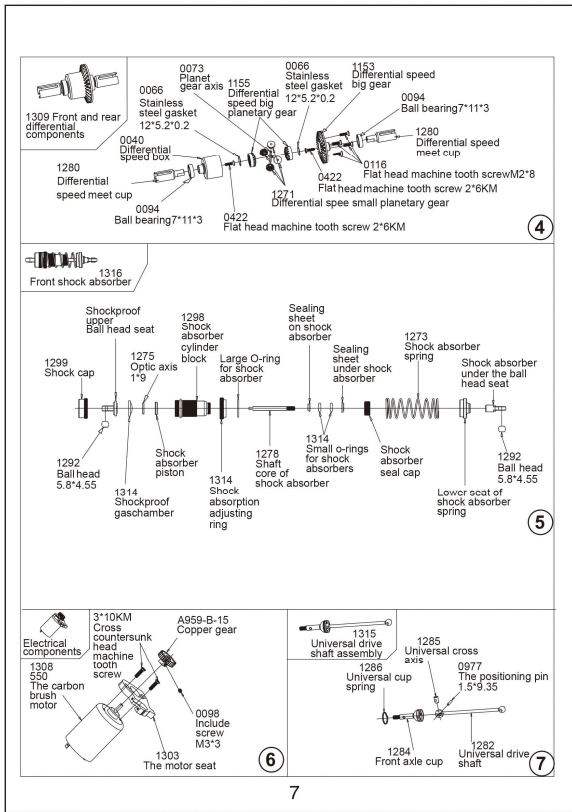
1309 Front and rear differential components

0073 Planet gear axis

0066 Stainless steel gasket 12*5.2*0.2

1155 Differential speed big planetary gear

0066 Stainless steel gasket 12*5.2*0.2

1153 Differential speed big gear

0094 Ball bearing7*11*3

0040 Differential speed box

1280 Differential speed meet cup

0116 Flat head machine tooth screwM2*8

0422 Flat head machine tooth screw 2*6KM

1280 Differential speed meet cup

1271 Differential spee small planetary gear

0094 Ball bearing7*11*3

0422 Flat head machine tooth screw 2*6KM

4

1316 Front shock absorber

Shockproof upper Ball head seat

1298 Shock absorber cylinder block

Sealing sheet on shock absorber

1273 Shock absorber spring

1299 Shock cap

1275 Optic axis 1*9

Large O-ring for shock absorber

Sealing sheet under shock absorber

Shock absorber under the ball head seat

1292 Ball head 5.8*4.55

Shock absorber piston

1314 Small o-rings for shock absorbers

Shock absorber seal cap

1292 Ball head 5.8*4.55

1314 Shockproof gaschamber

1278 Shaft core of shock absorber

1314 Shock absorption adjusting ring

Lower seat of shock absorber spring

5

Electrical components

3*10KM Cross countersunk head machine tooth screw

A959-B-15 Copper gear

1308 550 The carbon brush motor

0098 Include screw M3*3

1303 The motor seat

6

1315 Universal drive shaft assembly

1285 Universal cross axis

1286 Universal cup spring

0977 The positioning pin 1.5*9.35

1284 Front axle cup

1282 Universal drive shaft

7

7